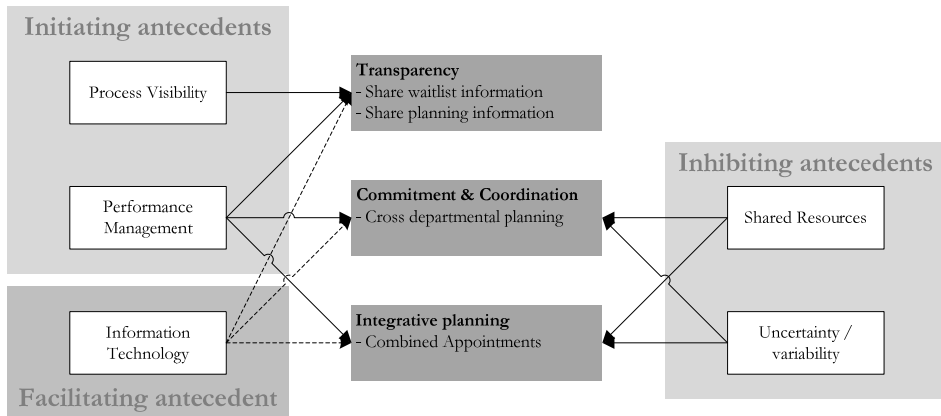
Initiating antecedents

Process Visibility

Performance Management

Information Technology

Facilitating antecedent

Transparency
- Share waitlist information
- Share planning information

Commitment & Coordination
- Cross departmental planning

Integrative planning
- Combined Appointments

Inhibiting antecedents

Shared Resources

Uncertainty / variability